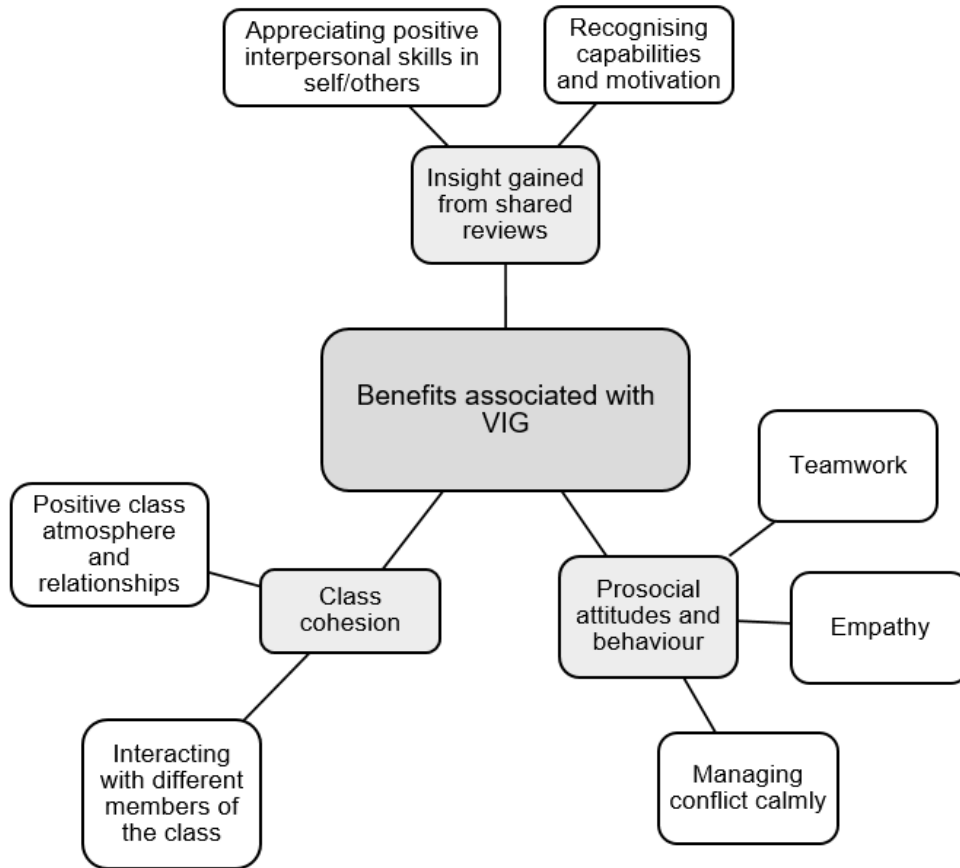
Appreciating positive interpersonal skills in self/others

Recognising capabilities and motivation

Insight gained from shared reviews

Benefits associated with VIG

Teamwork

Positive class atmosphere and relationships

Class cohesion

Prosocial attitudes and behaviour

Empathy

Interacting with different members of the class

Managing conflict calmly